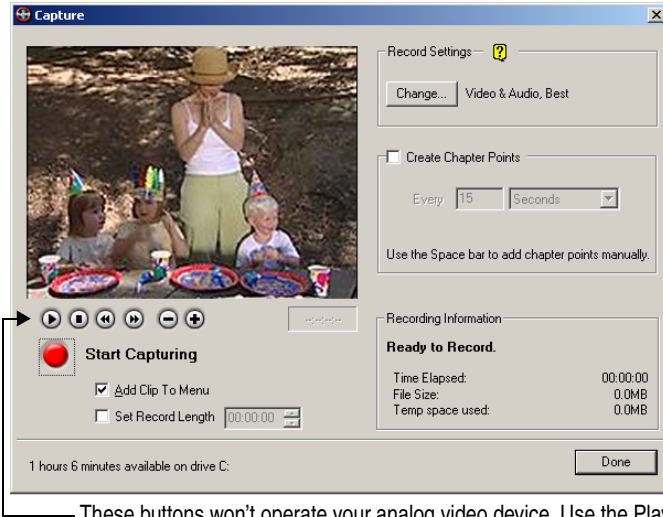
Capture

Record Settings ?

Change... Video & Audio, Best

Create Chapter Points

Every 15 Seconds

Use the Space bar to add chapter points manually.

--:--:--:--

Start Capturing

Add Clip To Menu

Set Record Length 00:00:00

Recording Information

Ready to Record.

Time Elapsed: 00:00:00
File Size: 0.0MB
Temp space used: 0.0MB

1 hours 6 minutes available on drive C:

Done

These buttons won't operate your analog video device. Use the Play